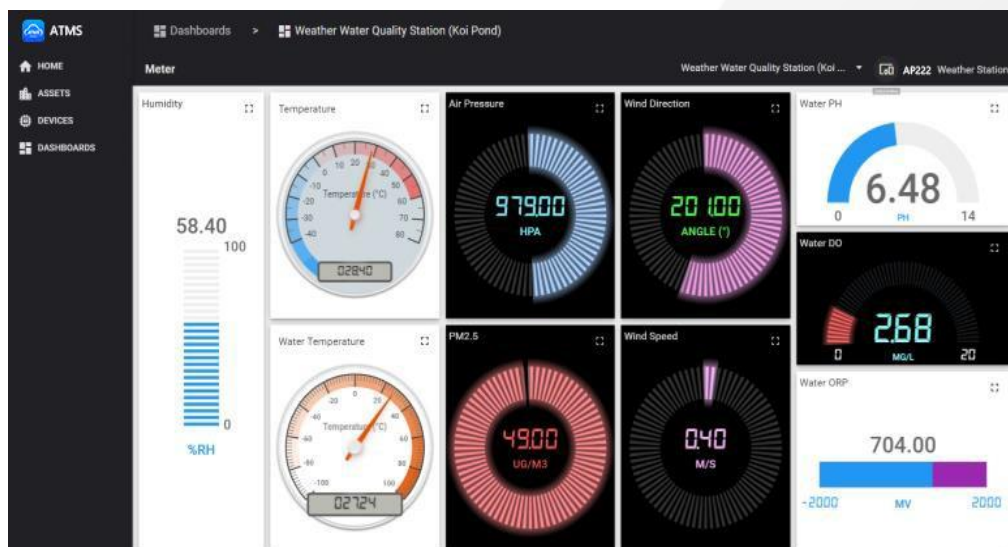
ATMS
HOME
ASSETS
DEVICES
DASHBOARDS

Dashboards > Weather Water Quality Station (Koi Pond)

Meter

Weather Water Quality Station (Koi ... ▾ AP222 Weather Station

Humidity
58.40
100
0
%RH

Temperature
0 10 20 30 40 50 60 70 80 -10 -20 -30 -40
Temperature (°C)
028.40

Air Pressure
979.00
HPA

Wind Direction
201.00
ANGLE (°)

Water PH
6.48
0 PH 14

Water DO
2.68
0 MG/L 20

Water ORP
704.00
-2000 MV 2000

Water Temperature
0 20 40 60 80 100 -20 -40 -60 -80 -100
Temperature (°C)
027.24

PM2.5
49.00
UG/M3

Wind Speed
0.40
M/S